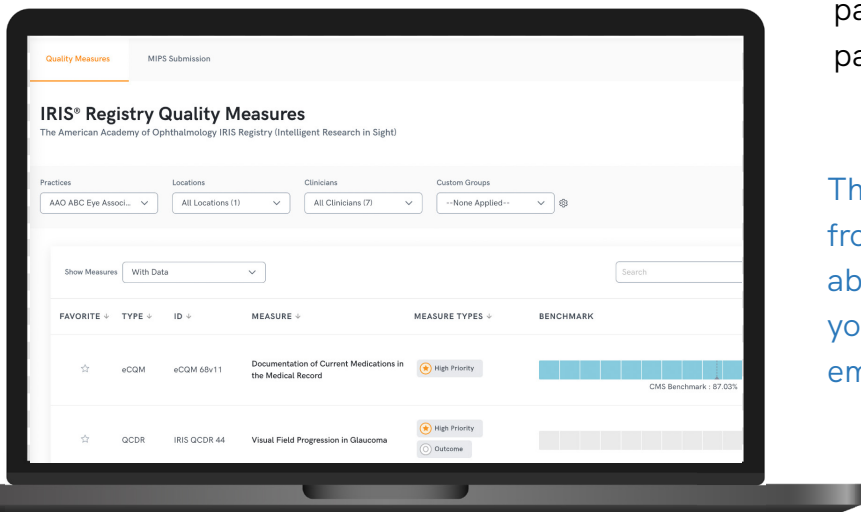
Quality Measures
MIPS Submission

IRIS® Registry Quality Measures
The American Academy of Ophthalmology IRIS Registry (Intelligent Research in Sight)

Practices
AAO ABC Eye Associ...
Locations
All Locations (1)
Clinicians
All Clinicians (7)
Custom Groups
--None Applied--

Show Measures
With Data
Search

| FAVORITE | TYPE | ID | MEASURE | MEASURE TYPES | BENCHMARK |
|---|---|---|---|---|---|
| ☆ | eCQM | eCQM 68v11 | Documentation of Current Medications in the Medical Record | High Priority | CMS Benchmark : 87.03% |
| ☆ | QCDR | IRIS QCDR 44 | Visual Field Progression in Glaucoma | High Priority Outcome | |

pa
pa

Th
fro
ab
yo
em